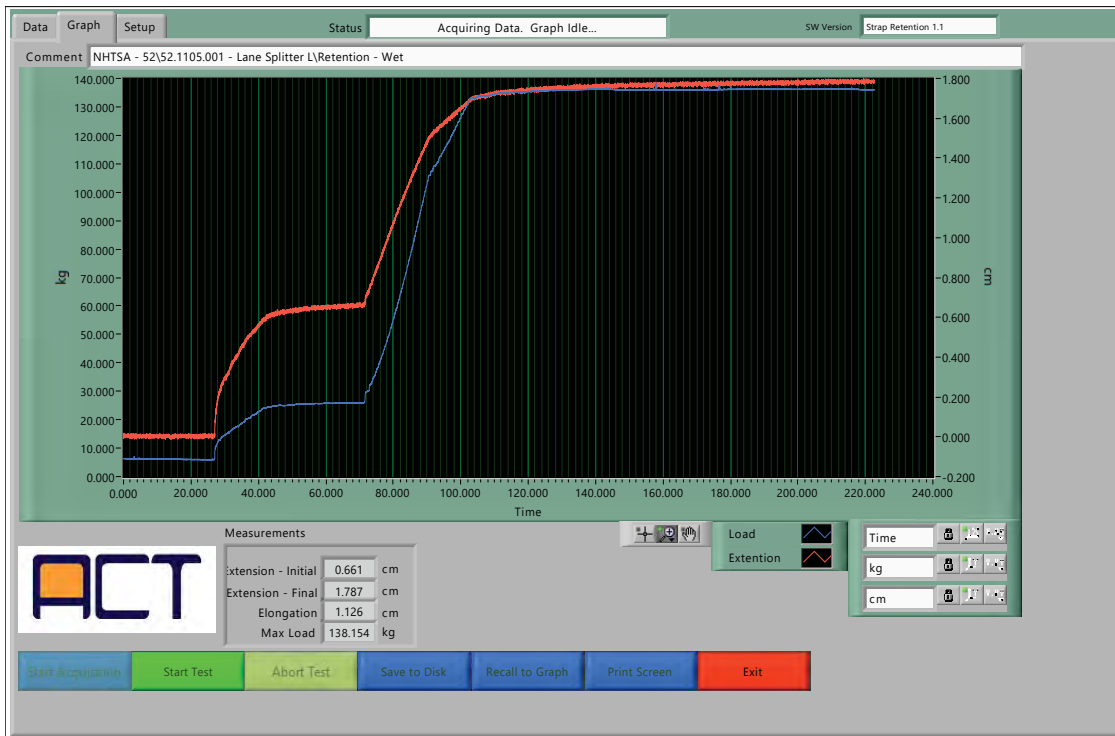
Data Graph Setup

Status Acquiring Data. Graph Idle...

SW Version Strap Retention 1.1

Comment NHTSA - 52\52.1105.001 - Lane Splitter L\Retention - Wet

140.000
130.000
120.000
110.000
100.000
90.000
80.000
70.000
60.000
50.000
40.000
30.000
20.000
10.000
0.000

kg

1.800
1.600
1.400
1.200
1.000
0.800
0.600
0.400
0.200
0.000
-0.200

cm

0.000 20.000 40.000 60.000 80.000 100.000 120.000 140.000 160.000 180.000 200.000 220.000 240.000

Time

Measurements

| | | |
|---|---|---|
| Extension - Initial | 0.661 | cm |
| Extension - Final | 1.787 | cm |
| Elongation | 1.126 | cm |
| Max Load | 138.154 | kg |

ACT

Load
Extention

Time
kg
cm

Start Acquisition Start Test Abort Test Save to Disk Recall to Graph Print Screen Exit